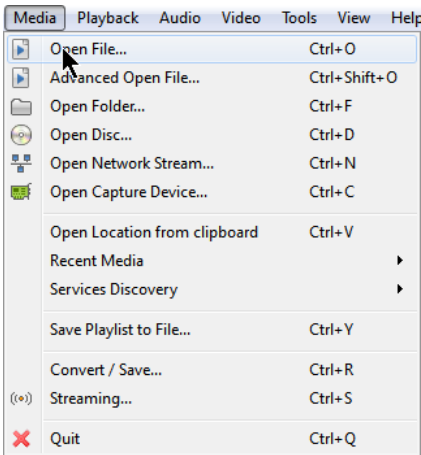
Media Playback Audio Video Tools View Help

Open File... Ctrl+O
Advanced Open File... Ctrl+Shift+O
Open Folder... Ctrl+F
Open Disc... Ctrl+D
Open Network Stream... Ctrl+N
Open Capture Device... Ctrl+C

Open Location from clipboard Ctrl+V
Recent Media
Services Discovery

Save Playlist to File... Ctrl+Y

Convert / Save... Ctrl+R
Streaming... Ctrl+S

Quit Ctrl+Q